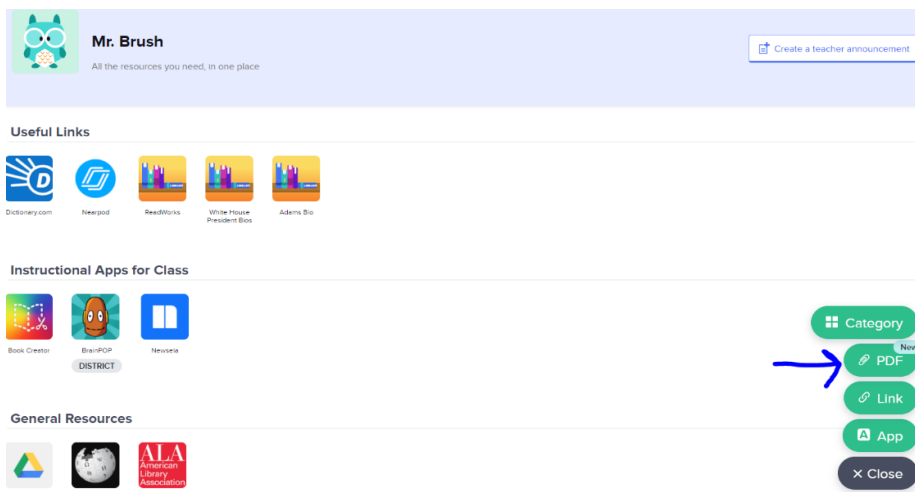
Mr. Brush

All the resources you need, in one place

Create a teacher announcement

Useful Links

Dictionary.com

Nearpod

ReadWorks

White House President Bios

Adams Bio

Instructional Apps for Class

Book Creator

BrainPOP

DISTRICT

Newsela

General Resources

ALA American Library Association

Category

New

PDF

Link

App

✕ Close